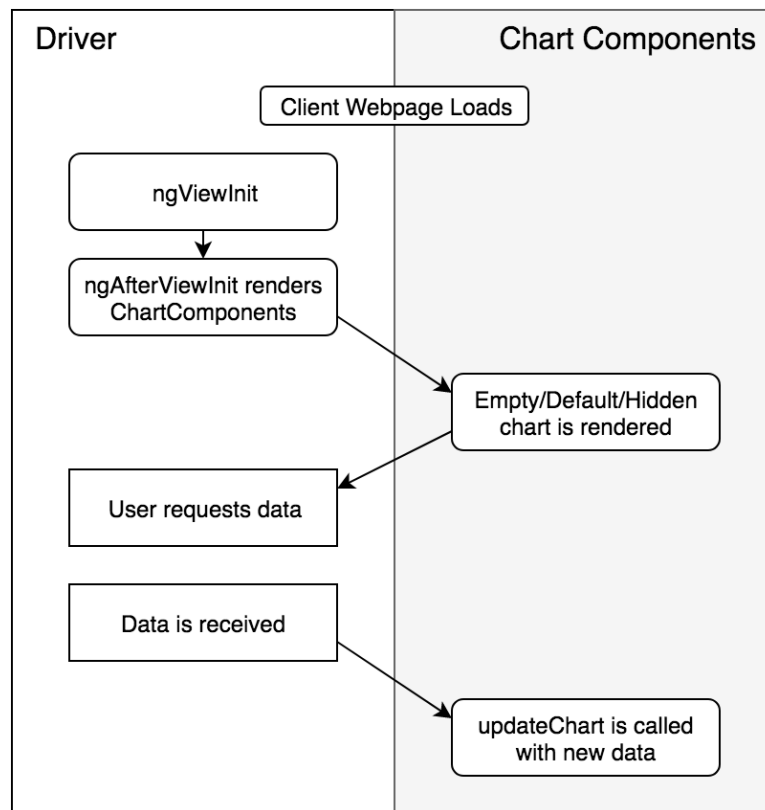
Driver

Chart Components

Client Webpage Loads

ngViewInit

ngAfterViewInit renders ChartComponents

Empty/Default/Hidden chart is rendered

User requests data

Data is received

updateChart is called with new data